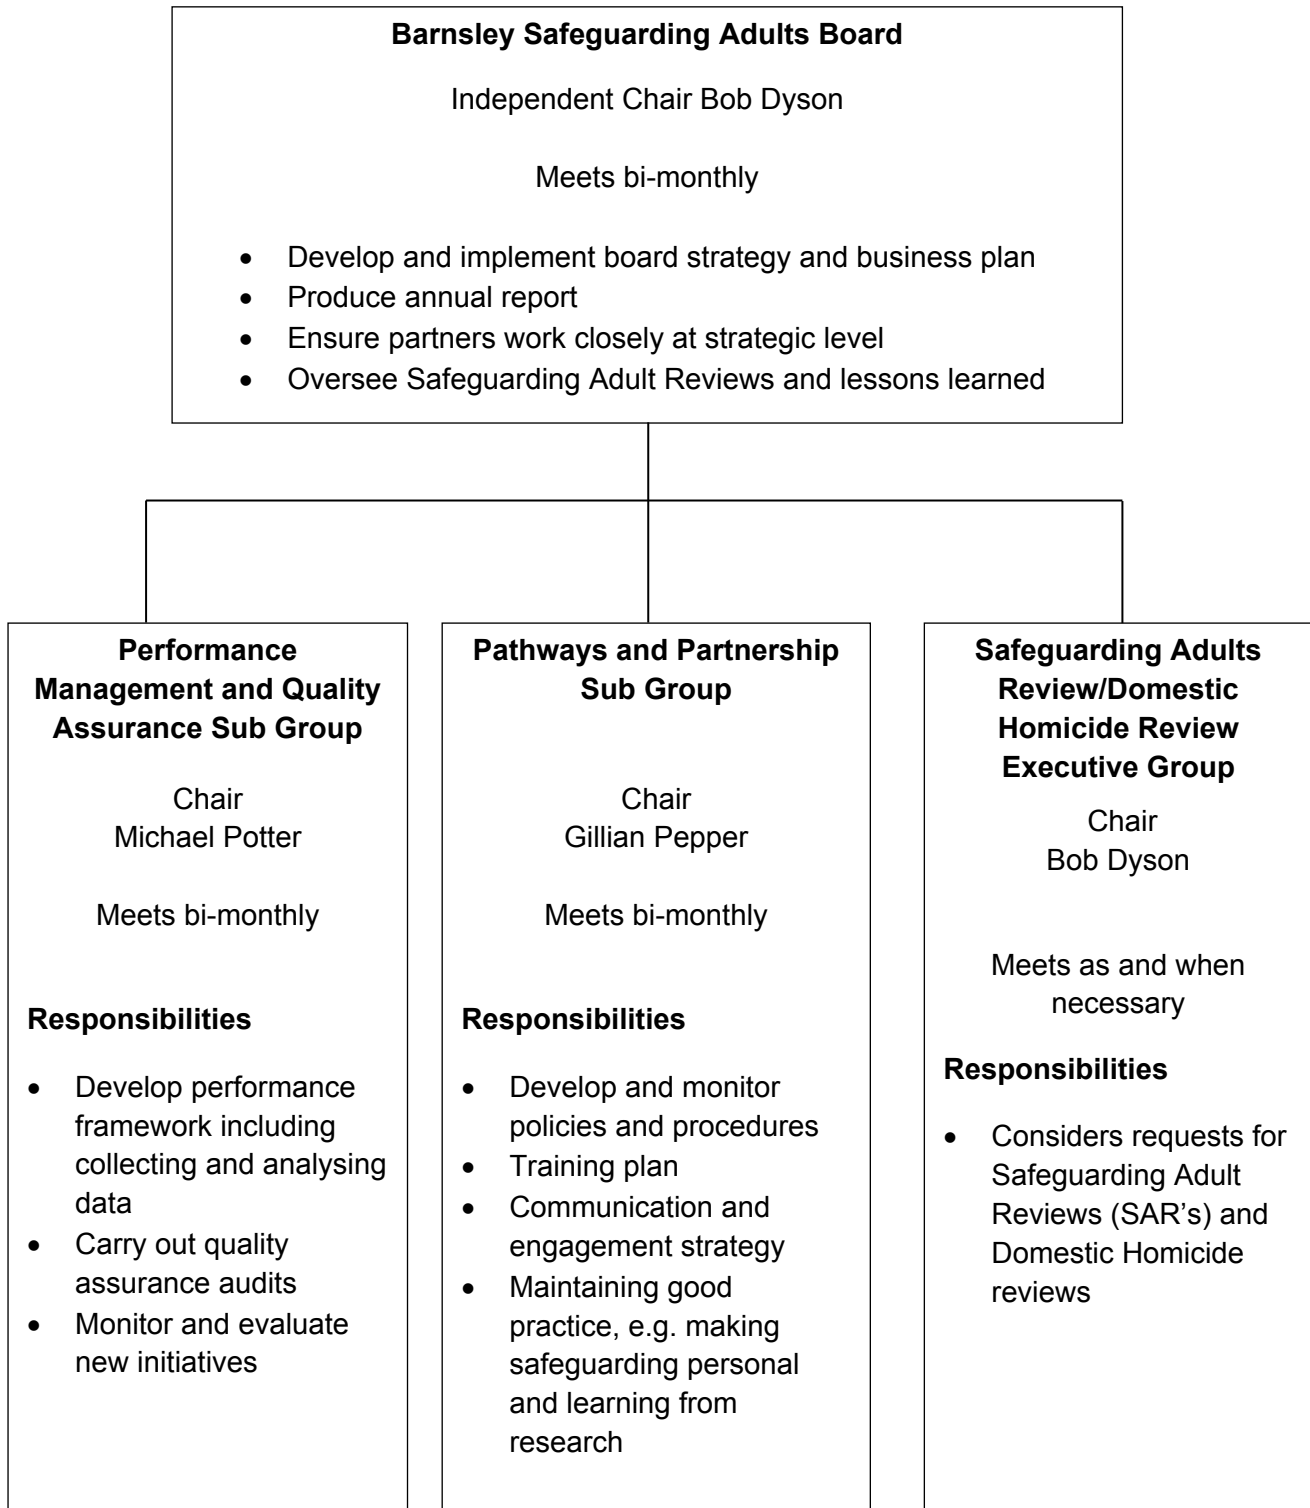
**Barnsley Safeguarding Adults Board**

Independent Chair Bob Dyson

Meets bi-monthly

- Develop and implement board strategy and business plan
- Produce annual report
- Ensure partners work closely at strategic level
- Oversee Safeguarding Adult Reviews and lessons learned

**Performance Management and Quality Assurance Sub Group**

Chair
Michael Potter

Meets bi-monthly

**Responsibilities**

- Develop performance framework including collecting and analysing data
- Carry out quality assurance audits
- Monitor and evaluate new initiatives

**Pathways and Partnership Sub Group**

Chair
Gillian Pepper

Meets bi-monthly

**Responsibilities**

- Develop and monitor policies and procedures
- Training plan
- Communication and engagement strategy
- Maintaining good practice, e.g. making safeguarding personal and learning from research

**Safeguarding Adults Review/Domestic Homicide Review Executive Group**

Chair
Bob Dyson

Meets as and when necessary

**Responsibilities**

- Considers requests for Safeguarding Adult Reviews (SAR's) and Domestic Homicide reviews